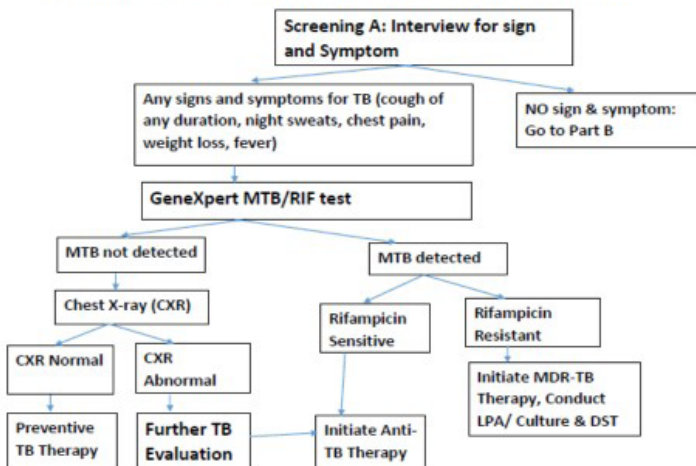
Screening A: Interview for sign and Symptom

Any signs and symptoms for TB (cough of any duration, night sweats, chest pain, weight loss, fever)

NO sign & symptom: Go to Part B

GeneXpert MTB/RIF test

MTB not detected

MTB detected

Chest X-ray (CXR)

Rifampicin Sensitive

Rifampicin Resistant

CXR Normal

CXR Abnormal

Initiate MDR-TB Therapy, Conduct LPA/ Culture & DST

Preventive TB Therapy

Further TB Evaluation

Initiate Anti-TB Therapy